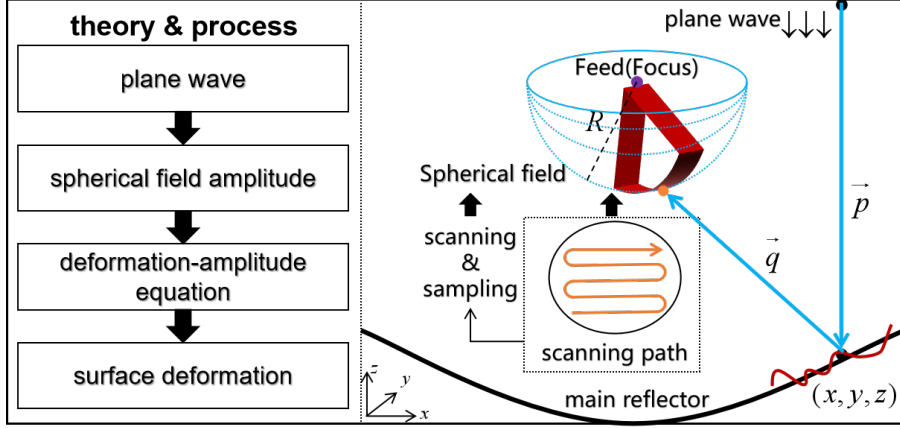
theory & process

plane wave

spherical field amplitude

deformation-amplitude equation

surface deformation

plane wave↓↓↓

Feed(Focus)

$R$

Spherical field

scanning & sampling

scanning path

$\vec{p}$

$\vec{q}$

$z$ $y$ $x$

main reflector

$(x, y, z)$